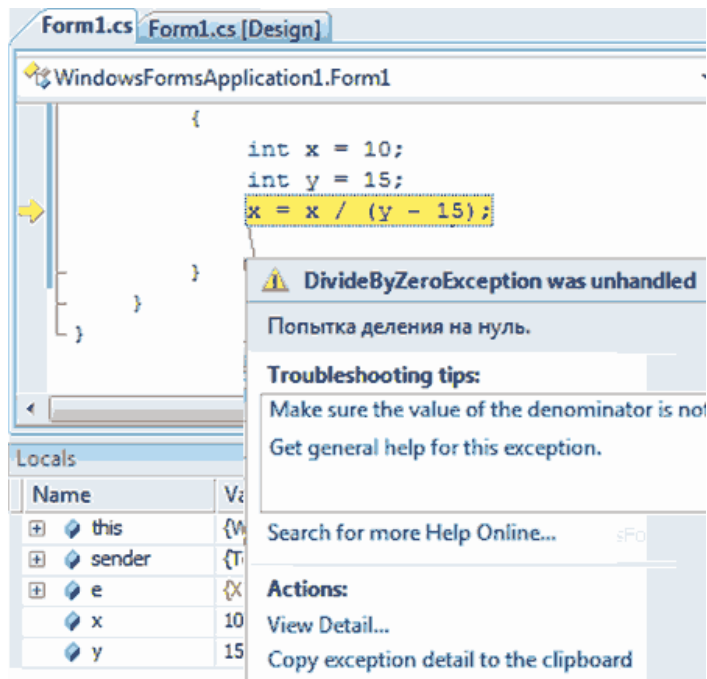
Form1.cs | Form1.cs [Design]

WindowsFormsApplication1.Form1

{
int x = 10;
int y = 15;
x = x / (y - 15);
}
}
}

DivideByZeroException was unhandled

Попытка деления на нуль.

Troubleshooting tips:

Make sure the value of the denominator is not

Get general help for this exception.

Search for more Help Online...

Actions:

View Detail...

Copy exception detail to the clipboard

Locals

| Name | Va |
|---|---|
| this | {W |
| sender | {T |
| e | {X |
| x | 10 |
| y | 15 |